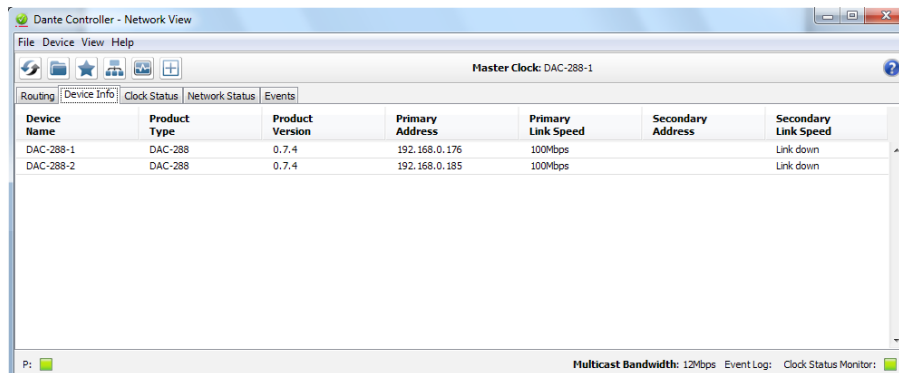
Dante Controller - Network View

File Device View Help

Master Clock: DAC-288-1

Routing | Device Info | Clock Status | Network Status | Events

| Device Name | Product Type | Product Version | Primary Address | Primary Link Speed | Secondary Address | Secondary Link Speed |
|---|---|---|---|---|---|---|
| DAC-288-1 | DAC-288 | 0.7.4 | 192.168.0.176 | 100Mbps | | Link down |
| DAC-288-2 | DAC-288 | 0.7.4 | 192.168.0.185 | 100Mbps | | Link down |

P:

Multicast Bandwidth: 12Mbps Event Log: Clock Status Monitor: